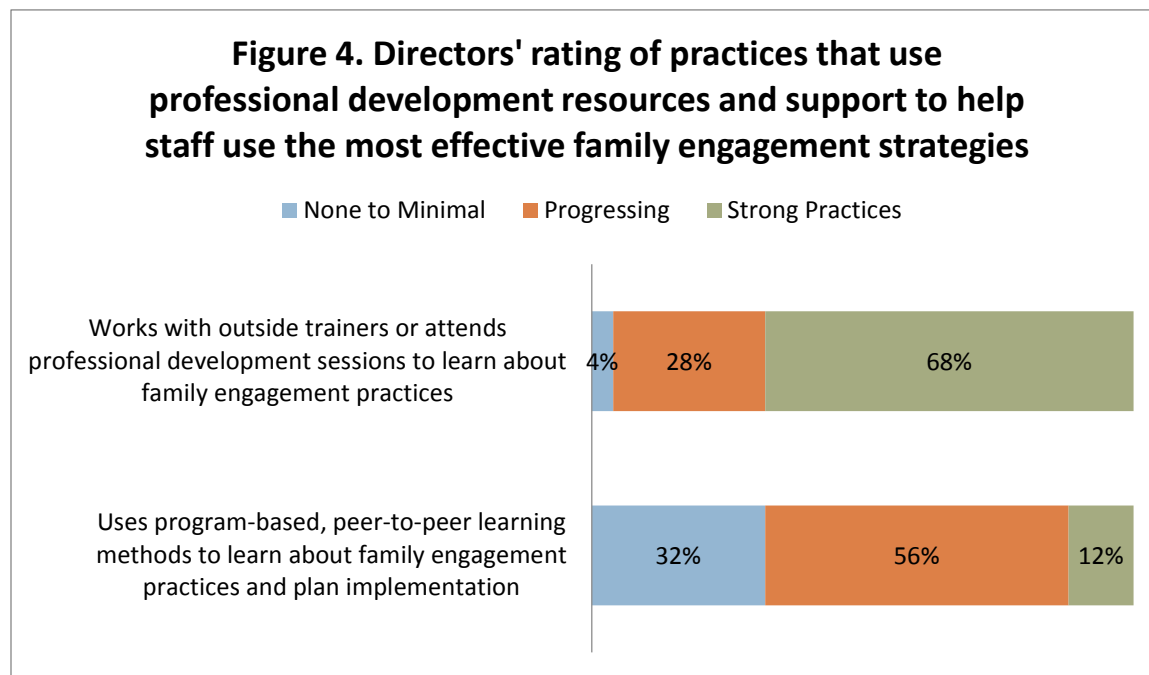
Figure 4. Directors' rating of practices that use professional development resources and support to help staff use the most effective family engagement strategies

None to Minimal   Progressing   Strong Practices

Works with outside trainers or attends professional development sessions to learn about family engagement practices

4%   28%   68%

Uses program-based, peer-to-peer learning methods to learn about family engagement practices and plan implementation

32%   56%   12%